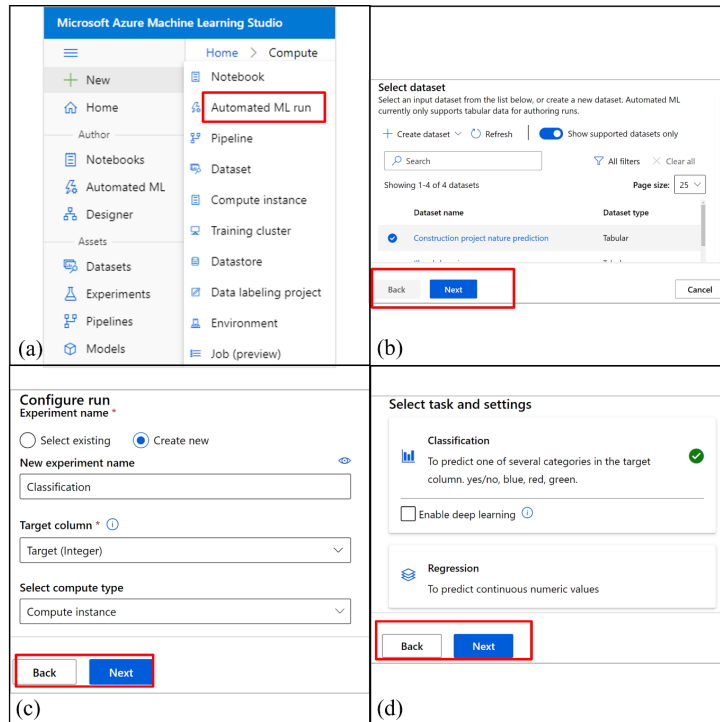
Microsoft Azure Machine Learning Studio

Home > Compute

New
Home
Author
Notebooks
Automated ML
Designer
Assets
Datasets
Experiments
Pipelines
Models

Notebook
Automated ML run
Pipeline
Dataset
Compute instance
Training cluster
Datastore
Data labeling project
Environment
Job (preview)

(a)

Select dataset
Select an input dataset from the list below, or create a new dataset. Automated ML currently only supports tabular data for authoring runs.

+ Create dataset ∨ Refresh Show supported datasets only

Search All filters Clear all

Showing 1-4 of 4 datasets Page size: 25

| Dataset name | Dataset type |
|---|---|
| Construction project nature prediction | Tabular |

Back Next Cancel

(b)

Configure run
Experiment name *
Select existing Create new
New experiment name
Classification
Target column *
Target (Integer)
Select compute type
Compute instance

Back Next

(c)

Select task and settings

Classification
To predict one of several categories in the target column. yes/no, blue, red, green.

Enable deep learning

Regression
To predict continuous numeric values

Back Next

(d)